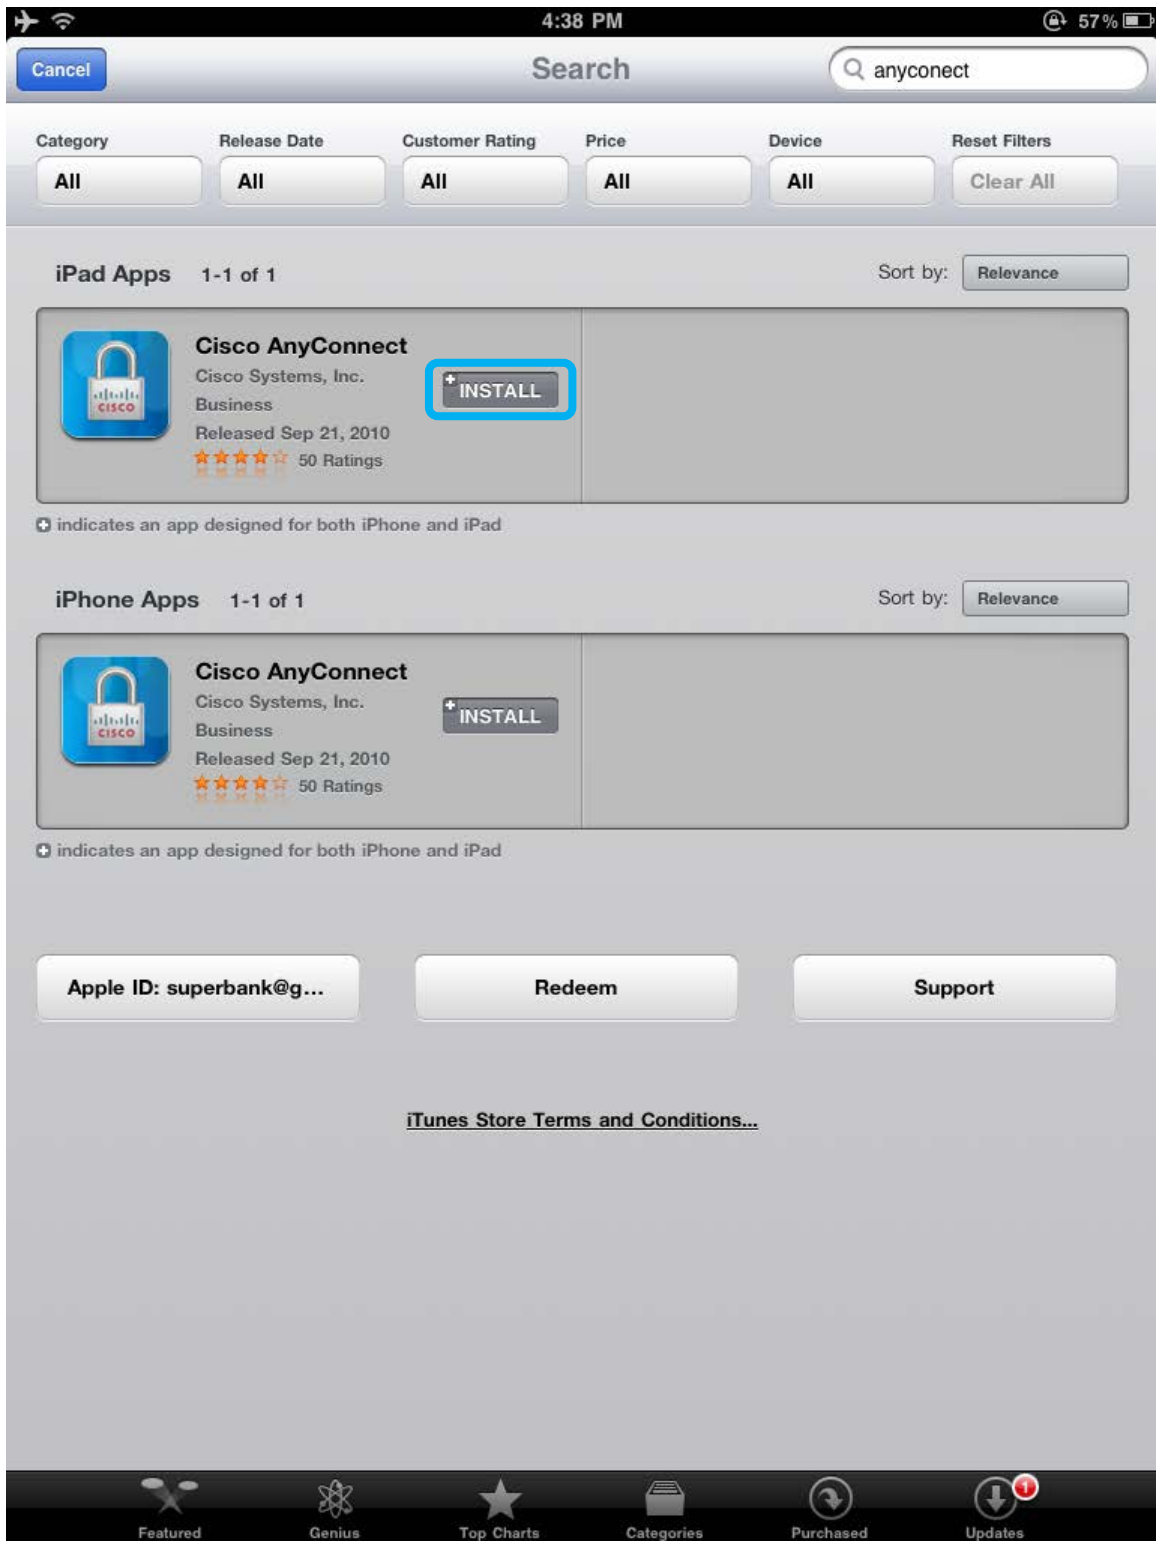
4:38 PM
57%

Cancel
Search
anyconect

Category
All
Release Date
All
Customer Rating
All
Price
All
Device
All
Reset Filters
Clear All

iPad Apps 1-1 of 1
Sort by: Relevance

cisco
Cisco AnyConnect
Cisco Systems, Inc.
Business
Released Sep 21, 2010
50 Ratings
INSTALL

indicates an app designed for both iPhone and iPad

iPhone Apps 1-1 of 1
Sort by: Relevance

cisco
Cisco AnyConnect
Cisco Systems, Inc.
Business
Released Sep 21, 2010
50 Ratings
INSTALL

indicates an app designed for both iPhone and iPad

Apple ID: superbank@g...
Redeem
Support

iTunes Store Terms and Conditions...

Featured
Genius
Top Charts
Categories
Purchased
1
Updates